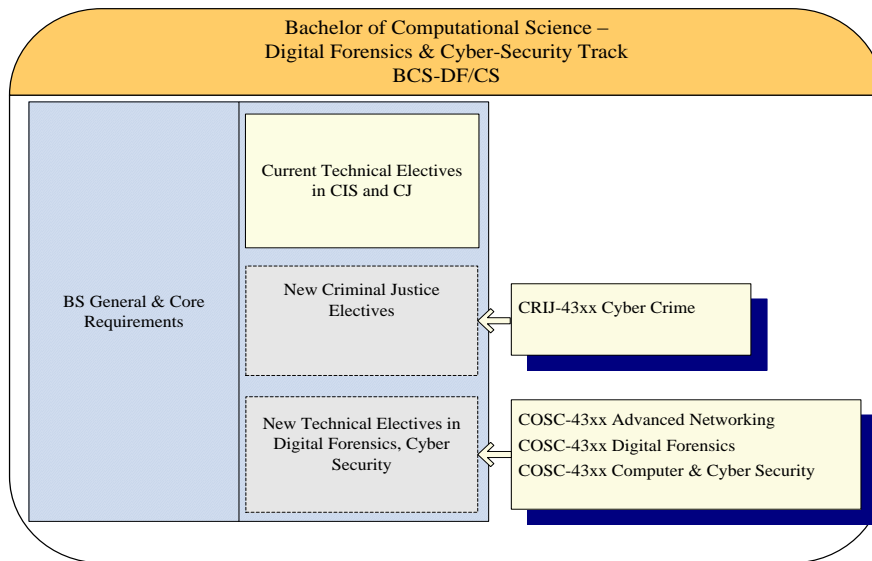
Bachelor of Computational Science –
Digital Forensics & Cyber-Security Track
BCS-DF/CS

BS General & Core Requirements

Current Technical Electives in CIS and CJ

New Criminal Justice Electives

New Technical Electives in Digital Forensics, Cyber Security

CRIJ-43xx Cyber Crime

COSC-43xx Advanced Networking
COSC-43xx Digital Forensics
COSC-43xx Computer & Cyber Security